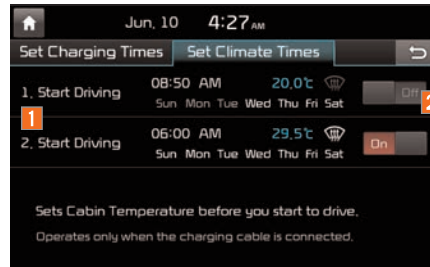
Jun. 10 4:27 AM

Set Charging Times | Set Climate Times

1. Start Driving 08:50 AM 20.0℃
Sun Mon Tue Wed Thu Fri Sat
Off

1

2

2. Start Driving 06:00 AM 29.5℃
Sun Mon Tue Wed Thu Fri Sat
On

Sets Cabin Temperature before you start to drive.
Operates only when the charging cable is connected.